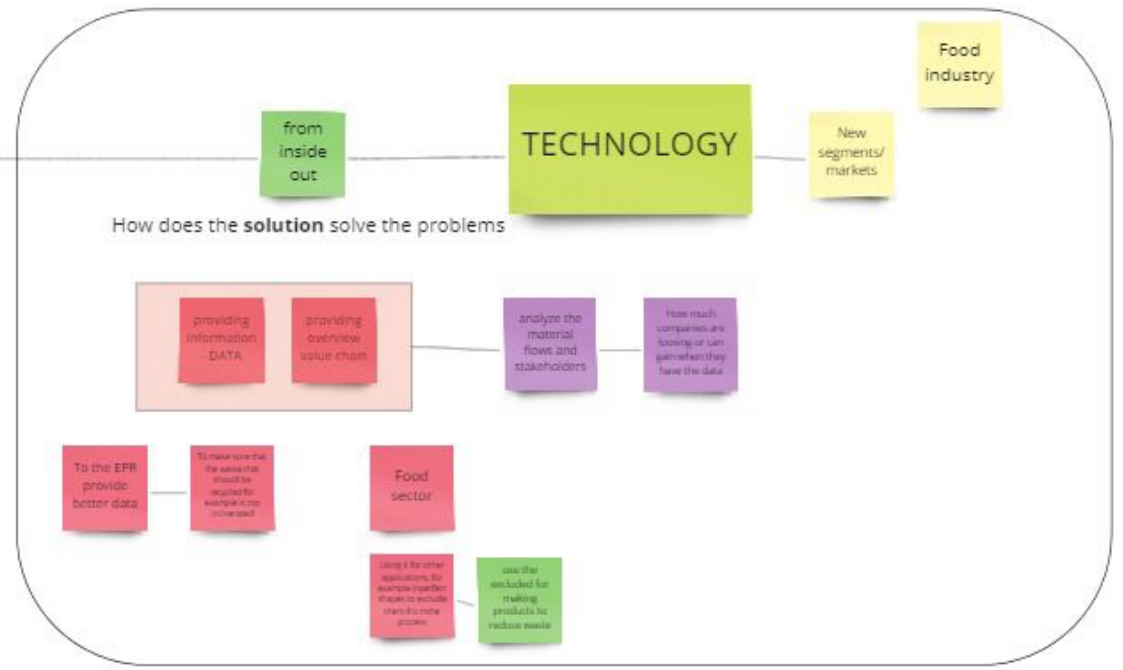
Food industry

from inside out

TECHNOLOGY

New segments/ markets

How does the **solution** solve the problems

providing information - DATA

providing overview value chain

analyze the material flows and stakeholders

How much companies are loosing or can gain when they have the data

To the EPR provide better data

To make sure that the waste that should be recycled for example is not incinerated

Food sector

Using it for other applications, for example inperfect shapes to exclude them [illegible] process

use the excluded for making products to reduce waste